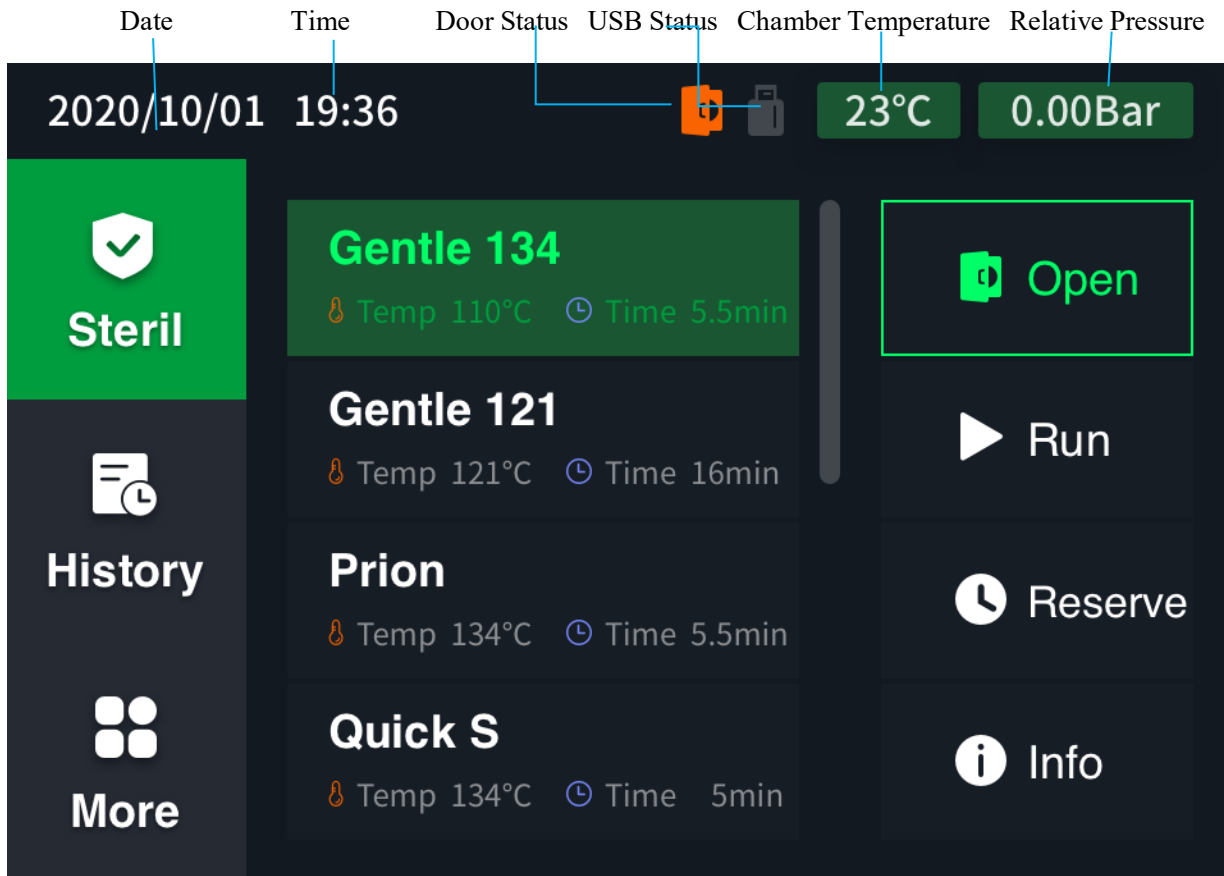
Date Time Door Status USB Status Chamber Temperature Relative Pressure

2020/10/01 19:36

23°C

0.00Bar

Steril

History

More

Gentle 134
Temp 110°C Time 5.5min

Gentle 121
Temp 121°C Time 16min

Prion
Temp 134°C Time 5.5min

Quick S
Temp 134°C Time 5min

Open

Run

Reserve

Info